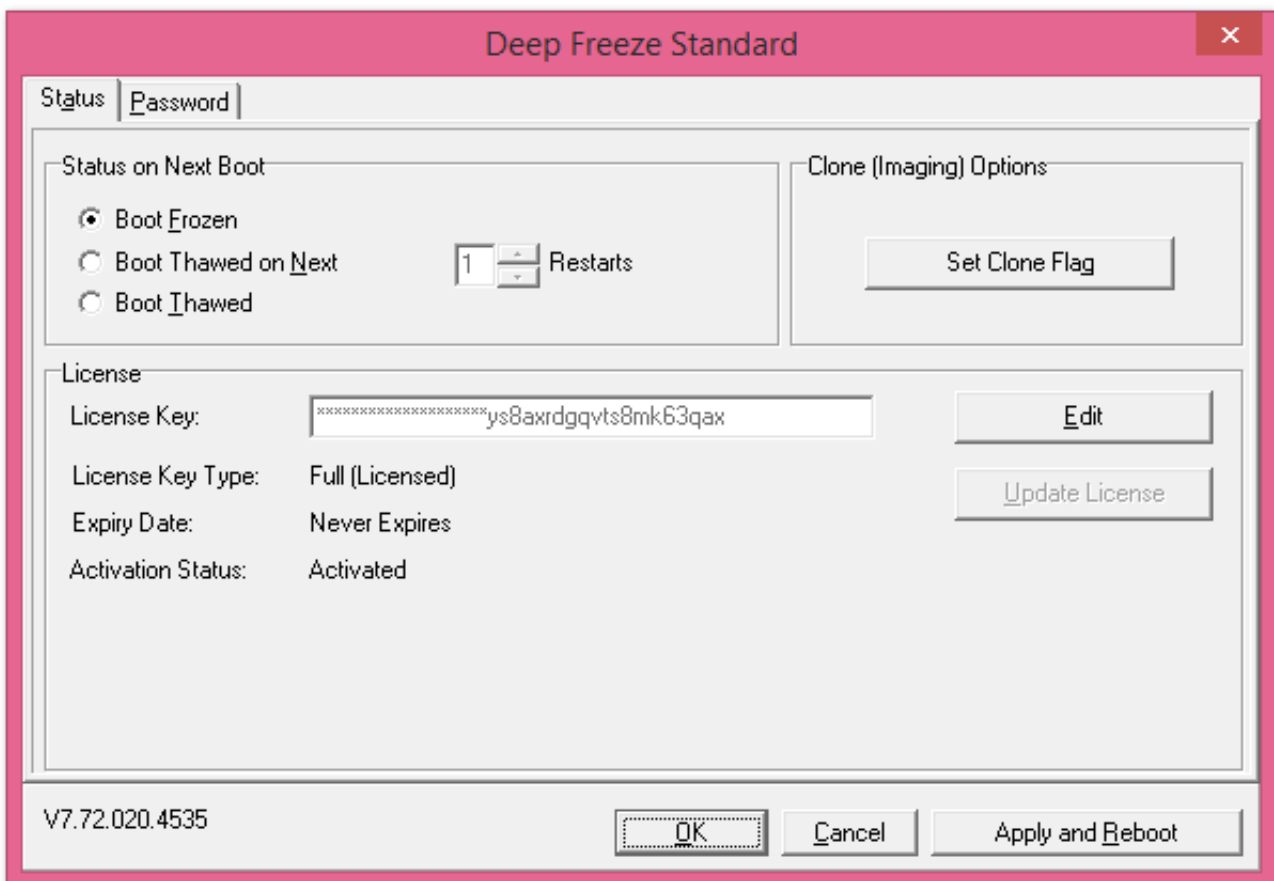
Deep Freeze Standard

Status | Password

Status on Next Boot

Boot Frozen

Boot Thawed on Next 1 Restarts

Boot Thawed

Clone (Imaging) Options

Set Clone Flag

License

License Key: ********************ys8axrdgqvts8mk63qax

Edit

License Key Type: Full (Licensed)

Update License

Expiry Date: Never Expires

Activation Status: Activated

V7.72.020.4535

OK

Cancel

Apply and Reboot